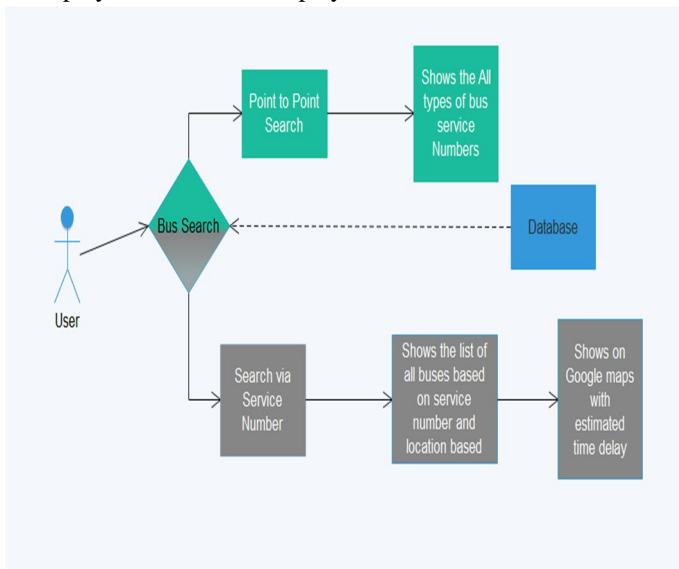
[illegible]

Point to Point Search

Shows the All types of bus service Numbers

Bus Search

Database

User

Search via Service Number

Shows the list of all buses based on service number and location based

Shows on Google maps with estimated time delay